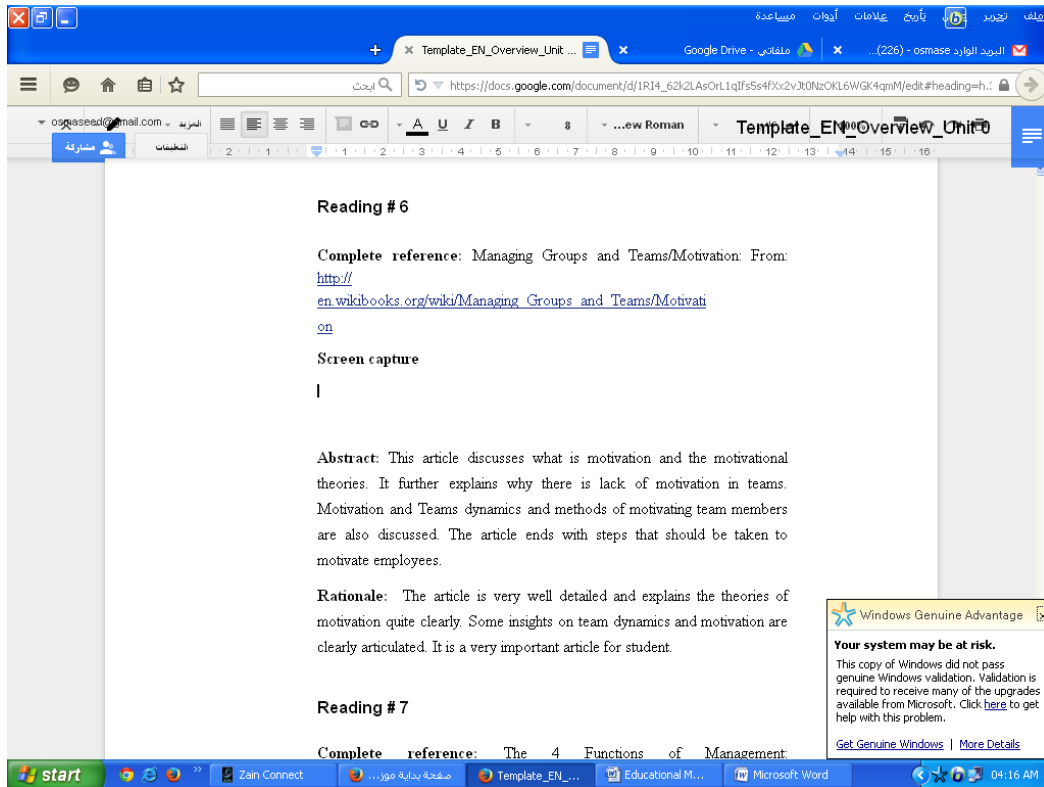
ملف تحرير عرض تأريخ علامات أدوات مساعدة

Template_EN_Overview_Unit ... × | Google Drive - ملفاتي × | البريد الوارد (226) - osmase...

ابحث | https://docs.google.com/document/d/1RI4_62k2LAsOrL1qIfs5s4fXx2vJt0NzOKL6WGK4qmM/edit#heading=h.

osmaseed@gmail.com | المزيد | ...ew Roman | 8 | Template_EN_Overview_Unit 0

مشاركة | التعليقات

Reading # 6

Complete reference: Managing Groups and Teams/Motivation: From: http:// en.wikibooks.org/wiki/Managing_Groups_and_Teams/Motivation

Screen capture

Abstract: This article discusses what is motivation and the motivational theories. It further explains why there is lack of motivation in teams. Motivation and Teams dynamics and methods of motivating team members are also discussed. The article ends with steps that should be taken to motivate employees.

Rationale: The article is very well detailed and explains the theories of motivation quite clearly. Some insights on team dynamics and motivation are clearly articulated. It is a very important article for student.

Reading # 7

Complete reference: The 4 Functions of Management:

Windows Genuine Advantage

Your system may be at risk.

This copy of Windows did not pass genuine Windows validation. Validation is required to receive many of the upgrades available from Microsoft. Click here to get help with this problem.

Get Genuine Windows | More Details

start | Zain Connect | صفحة بداية موز... | Template_EN_... | Educational M... | Microsoft Word | 04:16 AM